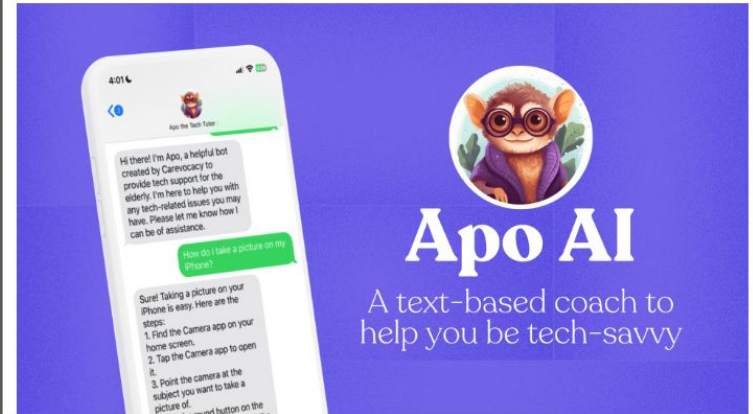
4:01

Apo the Tech Tutor

Hi there! I'm Apo, a helpful bot created by Carevocacy to provide tech support for the elderly. I'm here to help you with any tech-related issues you may have. Please let me know how I can be of assistance.

How do I take a picture on my iPhone?

Sure! Taking a picture on your iPhone is easy. Here are the steps:
1. Find the Camera app on your home screen.
2. Tap the Camera app to open it.
3. Point the camera at the subject you want to take a picture of.
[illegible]

Apo AI

A text-based coach to help you be tech-savvy